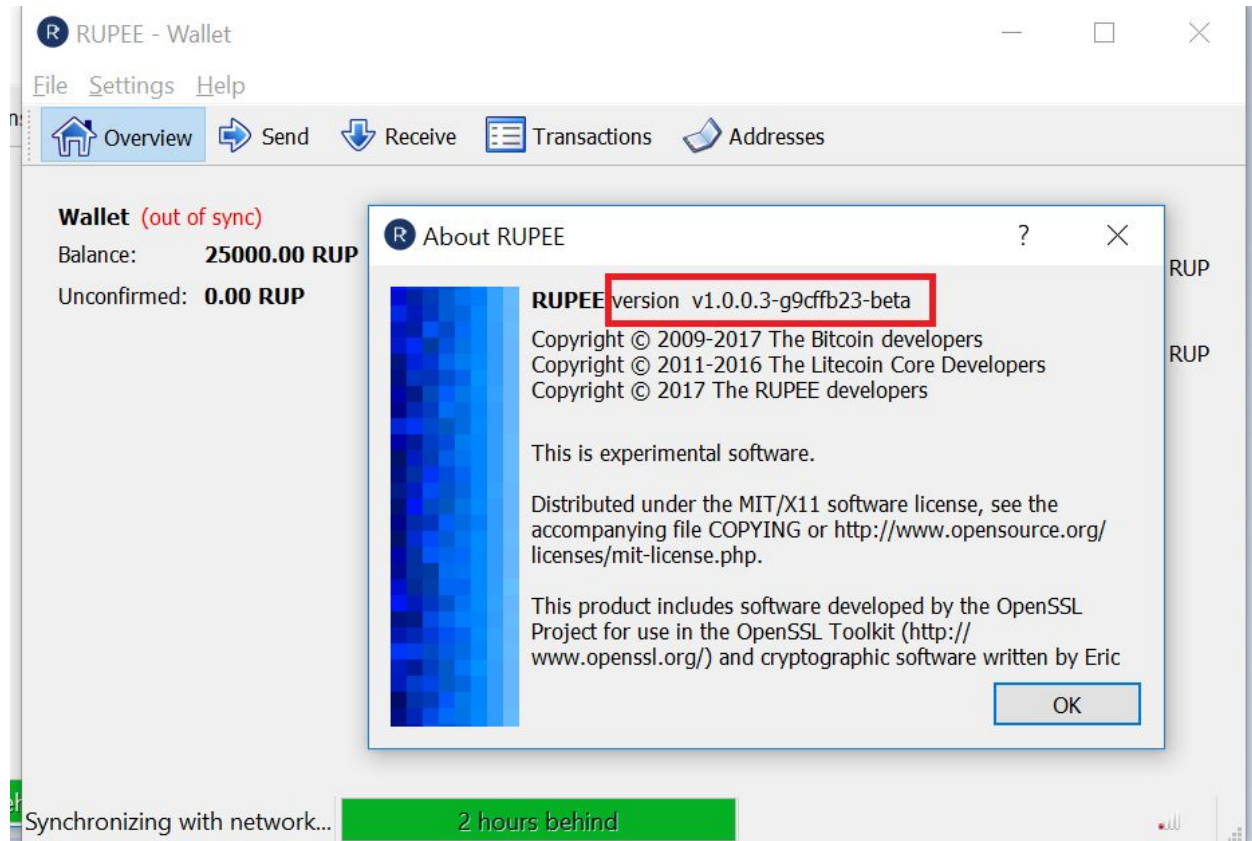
RUPEE - Wallet

File Settings Help

Overview Send Receive Transactions Addresses

Wallet (out of sync)

Balance: 25000.00 RUP

Unconfirmed: 0.00 RUP

RUP

RUP

About RUPEE ? ✕

RUPEE version v1.0.0.3-g9cffb23-beta

Copyright © 2009-2017 The Bitcoin developers
Copyright © 2011-2016 The Litecoin Core Developers
Copyright © 2017 The RUPEE developers

This is experimental software.

Distributed under the MIT/X11 software license, see the accompanying file COPYING or http://www.opensource.org/licenses/mit-license.php.

This product includes software developed by the OpenSSL Project for use in the OpenSSL Toolkit (http://www.openssl.org/) and cryptographic software written by Eric

OK

Synchronizing with network...

2 hours behind